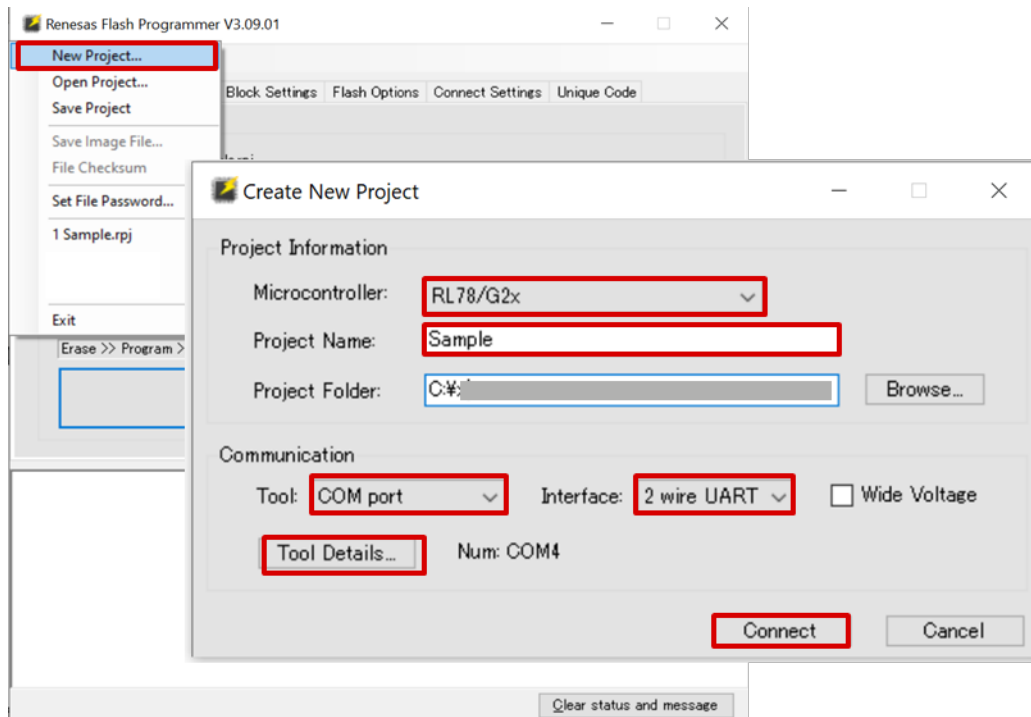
Renesas Flash Programmer V3.09.01

New Project...
Open Project...
Save Project
Save Image File...
File Checksum
Set File Password...
1 Sample.rpj
Exit

Block Settings | Flash Options | Connect Settings | Unique Code

Erase >> Program >

Create New Project

Project Information
Microcontroller: RL78/G2x
Project Name: Sample
Project Folder: C:¥ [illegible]
Browse...

Communication
Tool: COM port
Interface: 2 wire UART
Wide Voltage
Tool Details...
Num: COM4

Connect
Cancel

Clear status and message